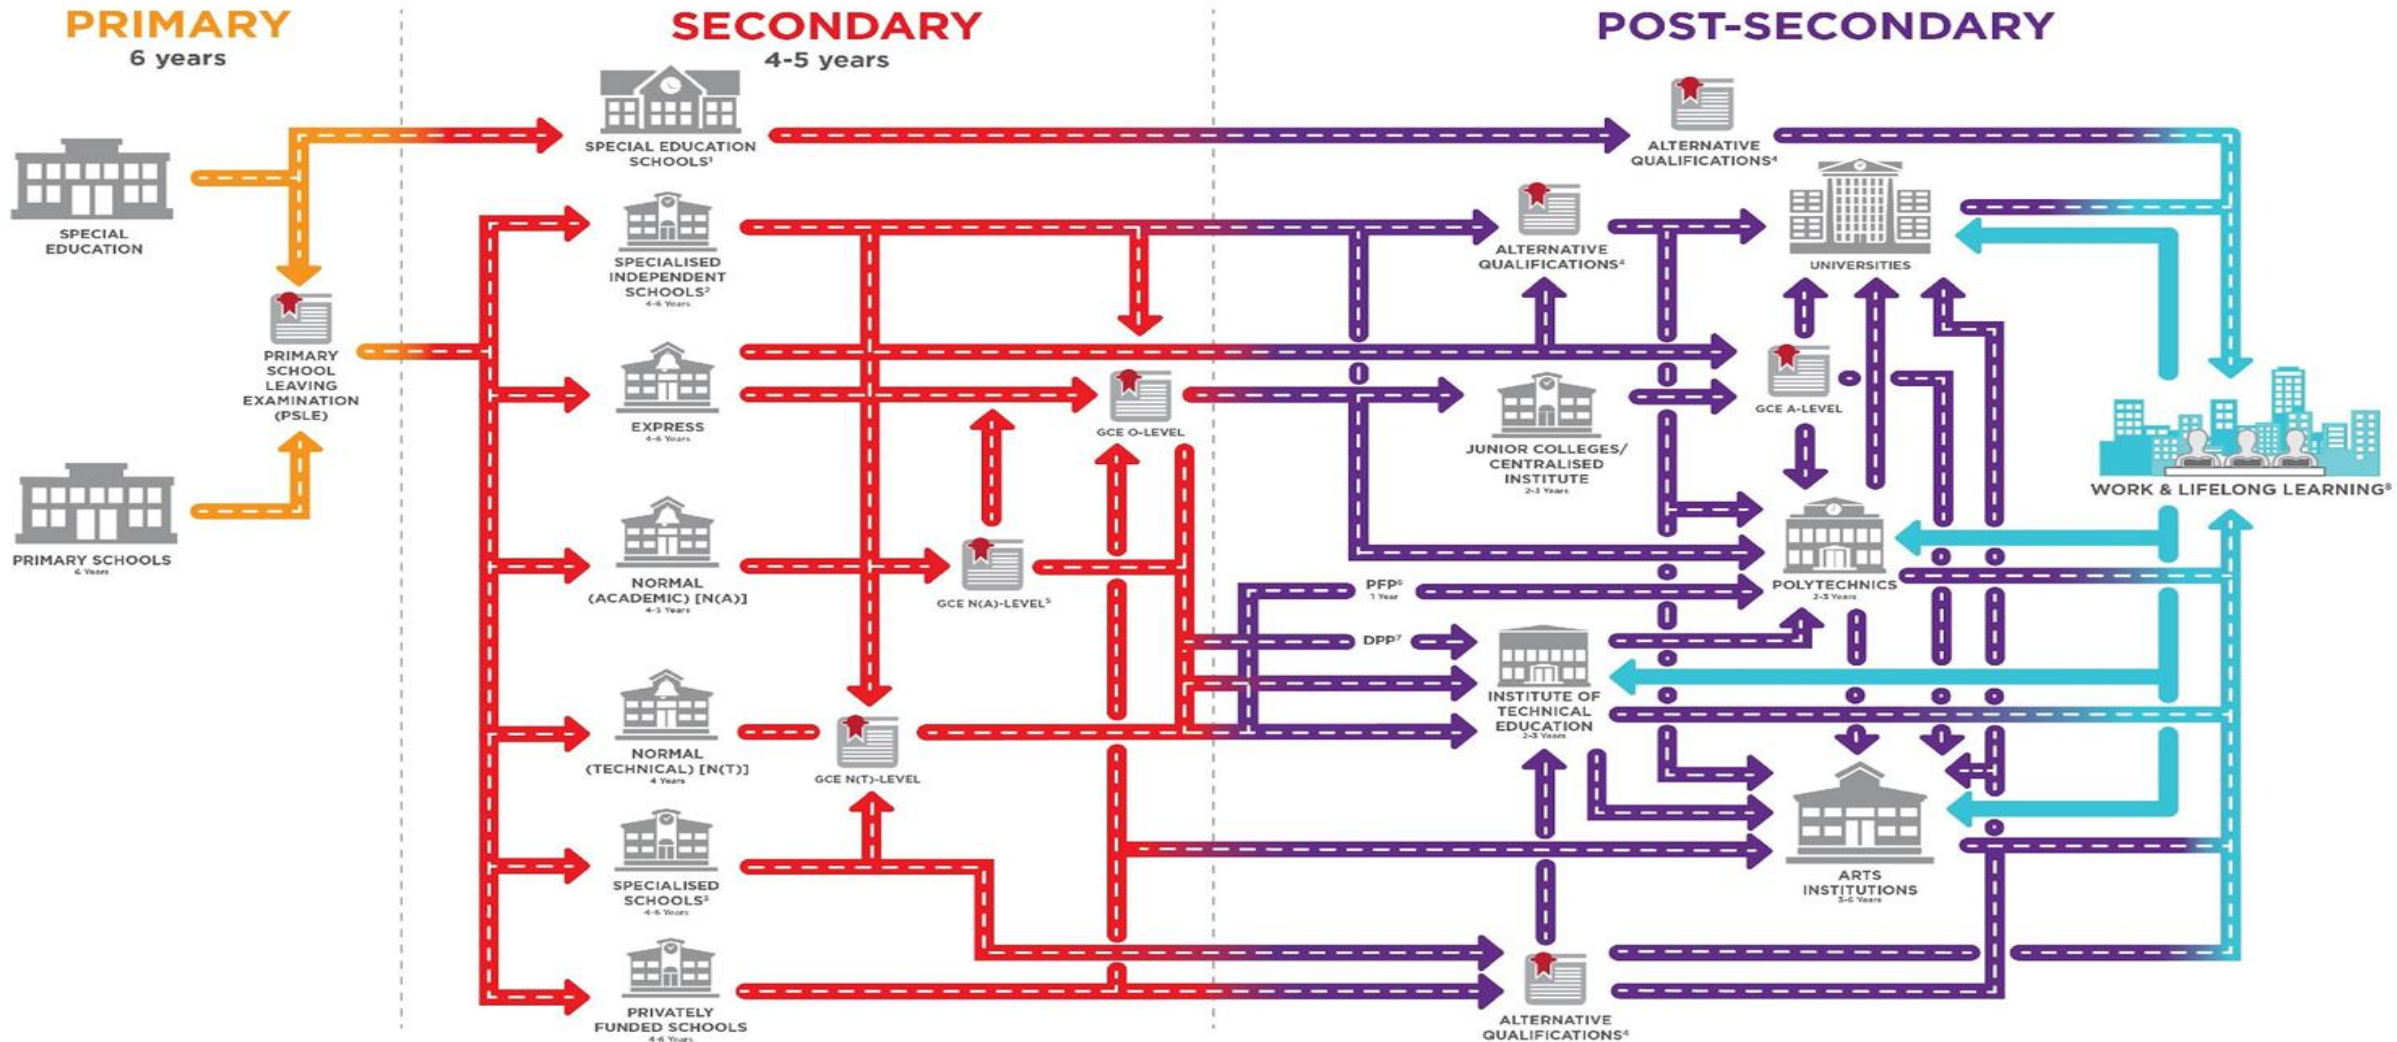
PRIMARY
6 years

SECONDARY
4-5 years

POST-SECONDARY

SPECIAL EDUCATION

PRIMARY SCHOOLS
6 Years

PRIMARY SCHOOL LEAVING EXAMINATION (PSLE)

SPECIAL EDUCATION SCHOOLS$^1$

SPECIALISED INDEPENDENT SCHOOLS$^2$
4-6 Years

EXPRESS
4-6 Years

NORMAL (ACADEMIC) [N(A)]
4-5 Years

NORMAL (TECHNICAL) [N(T)]
4 Years

SPECIALISED SCHOOLS$^3$
4-6 Years

PRIVATELY FUNDED SCHOOLS
4-6 Years

GCE O-LEVEL

GCE N(A)-LEVEL$^5$

GCE N(T)-LEVEL

ALTERNATIVE QUALIFICATIONS$^4$

ALTERNATIVE QUALIFICATIONS$^4$

ALTERNATIVE QUALIFICATIONS$^4$

UNIVERSITIES

GCE A-LEVEL

JUNIOR COLLEGES/ CENTRALISED INSTITUTE
2-3 Years

PFP$^6$
1 Year

DPP$^7$

POLYTECHNICS
2-3 Years

INSTITUTE OF TECHNICAL EDUCATION
2-3 Years

ARTS INSTITUTIONS
3-6 Years

WORK & LIFELONG LEARNING$^8$